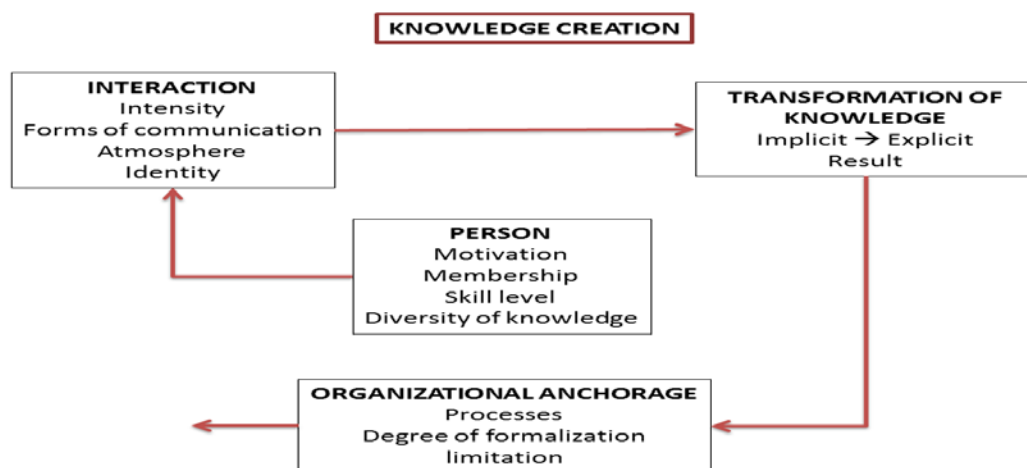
KNOWLEDGE CREATION

INTERACTION
Intensity
Forms of communication
Atmosphere
Identity

TRANSFORMATION OF KNOWLEDGE
Implicit → Explicit
Result

PERSON
Motivation
Membership
Skill level
Diversity of knowledge

ORGANIZATIONAL ANCHORAGE
Processes
Degree of formalization
limitation